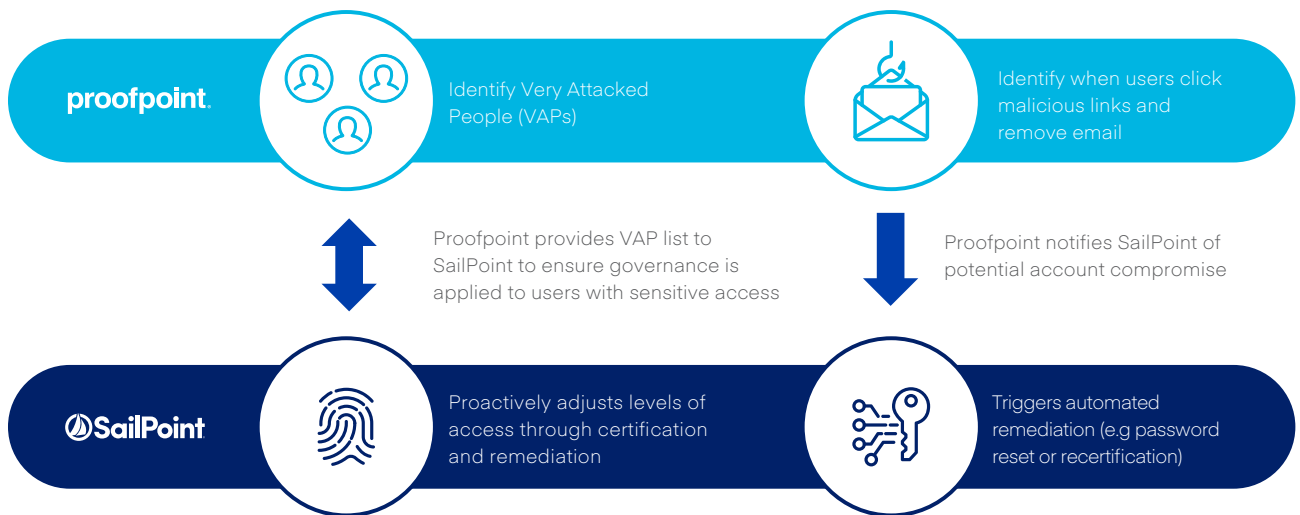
proofpoint.

Identify Very Attacked People (VAPs)

Identify when users click malicious links and remove email

Proofpoint provides VAP list to SailPoint to ensure governance is applied to users with sensitive access

Proofpoint notifies SailPoint of potential account compromise

SailPoint

Proactively adjusts levels of access through certification and remediation

Triggers automated remediation (e.g password reset or recertification)